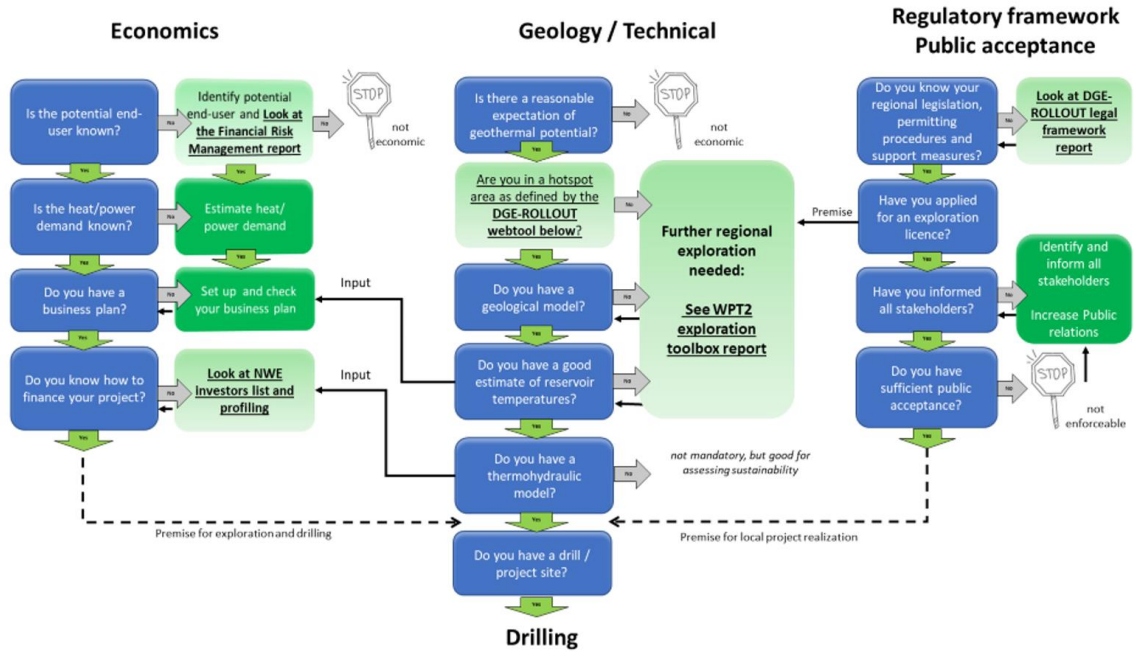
Economics

Geology / Technical

Regulatory framework
Public acceptance

Is the potential end-user known?

No

Identify potential end-user and Look at the Financial Risk Management report

No

STOP

not economic

Yes

Yes

Is the heat/power demand known?

No

Estimate heat/ power demand

Yes

Yes

Do you have a business plan?

No

Set up and check your business plan

Yes

Do you know how to finance your project?

No

Look at NWE investors list and profiling

Yes

Is there a reasonable expectation of geothermal potential?

No

STOP

not economic

Yes

Are you in a hotspot area as defined by the DGE-ROLLOUT webtool below?

No

Further regional exploration needed:

See WPT2 exploration toolbox report

Yes

Do you have a geological model?

No

Yes

Do you have a good estimate of reservoir temperatures?

No

Yes

Do you have a thermohydraulic model?

No

not mandatory, but good for assessing sustainability

Yes

Do you have a drill / project site?

Yes

Drilling

Input

Input

Do you know your regional legislation, permitting procedures and support measures?

No

Look at DGE-ROLLOUT legal framework report

Yes

Have you applied for an exploration licence?

Premise

Yes

Have you informed all stakeholders?

No

Identify and inform all stakeholders

Increase Public relations

Yes

Do you have sufficient public acceptance?

No

STOP

not enforceable

Yes

Premise for exploration and drilling

Premise for local project realization